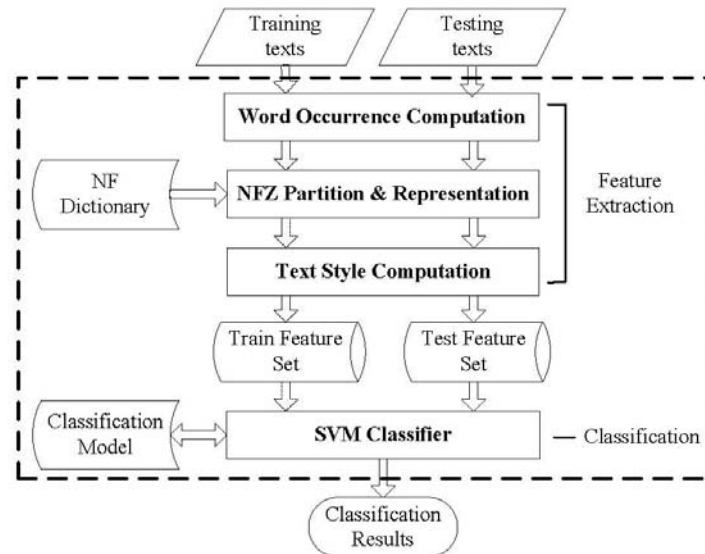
Training texts

Testing texts

Word Occurrence Computation

NF Dictionary

NFZ Partition & Representation

Feature Extraction

Text Style Computation

Train Feature Set

Test Feature Set

Classification Model

SVM Classifier

Classification

Classification Results